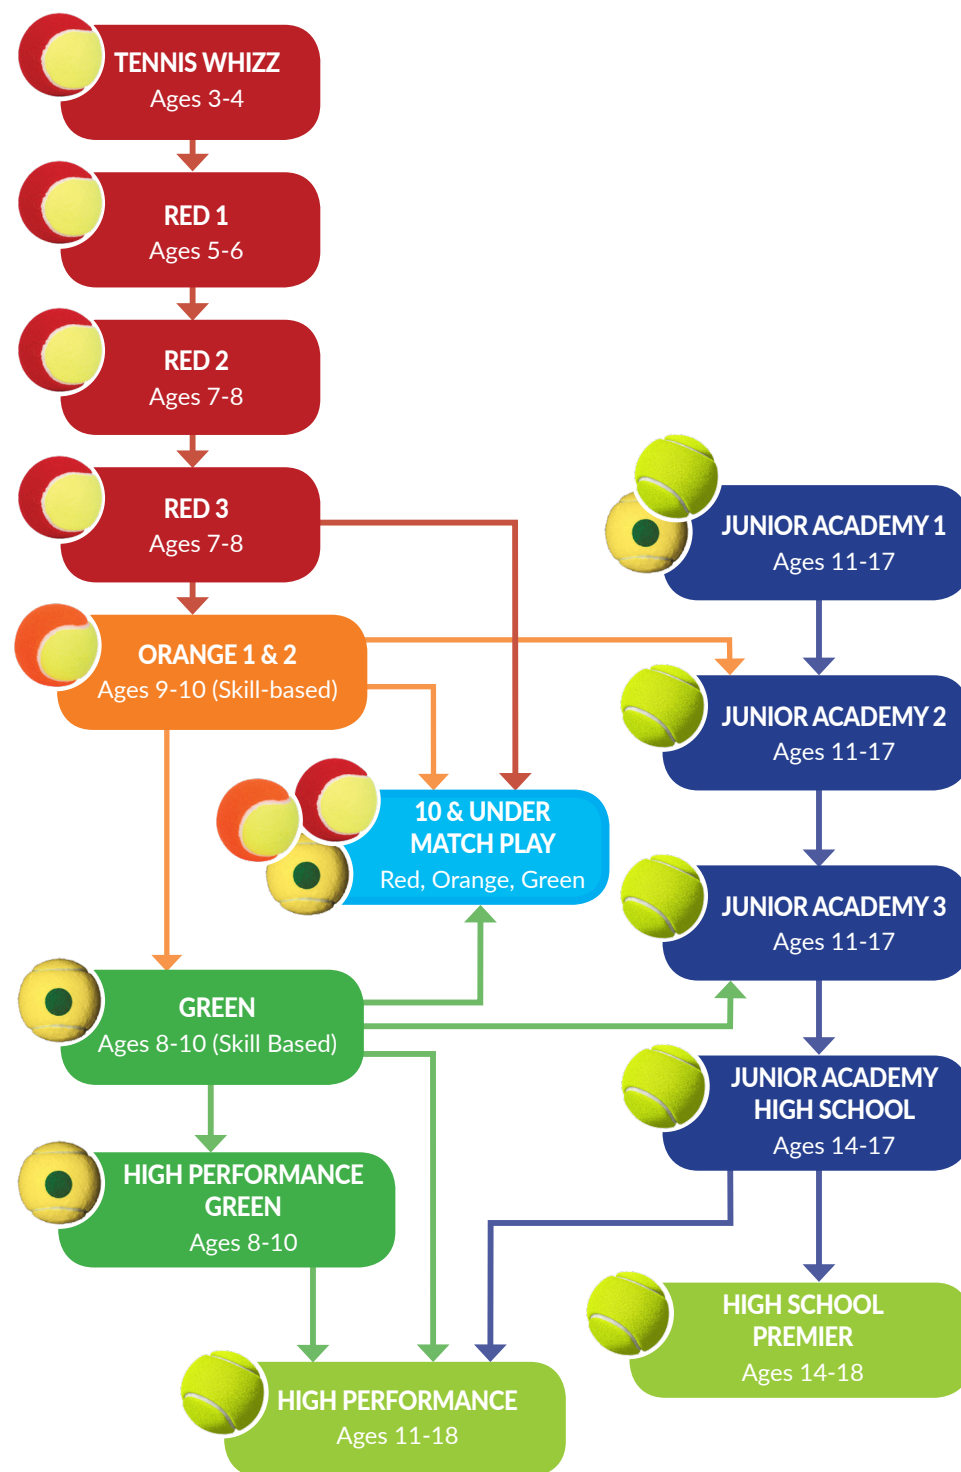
TENNIS WHIZZ
Ages 3-4

RED 1
Ages 5-6

RED 2
Ages 7-8

RED 3
Ages 7-8

ORANGE 1 & 2
Ages 9-10 (Skill-based)

10 & UNDER MATCH PLAY
Red, Orange, Green

GREEN
Ages 8-10 (Skill Based)

HIGH PERFORMANCE GREEN
Ages 8-10

HIGH PERFORMANCE
Ages 11-18

JUNIOR ACADEMY 1
Ages 11-17

JUNIOR ACADEMY 2
Ages 11-17

JUNIOR ACADEMY 3
Ages 11-17

JUNIOR ACADEMY HIGH SCHOOL
Ages 14-17

HIGH SCHOOL PREMIER
Ages 14-18